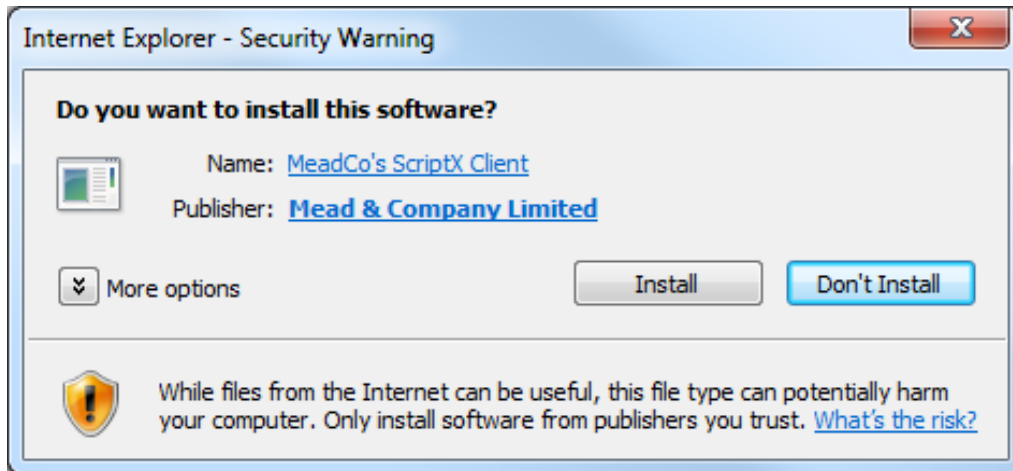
Internet Explorer - Security Warning

Do you want to install this software?

Name: MeadCo's ScriptX Client

Publisher: Mead & Company Limited

More options

Install

Don't Install

While files from the Internet can be useful, this file type can potentially harm your computer. Only install software from publishers you trust. What's the risk?